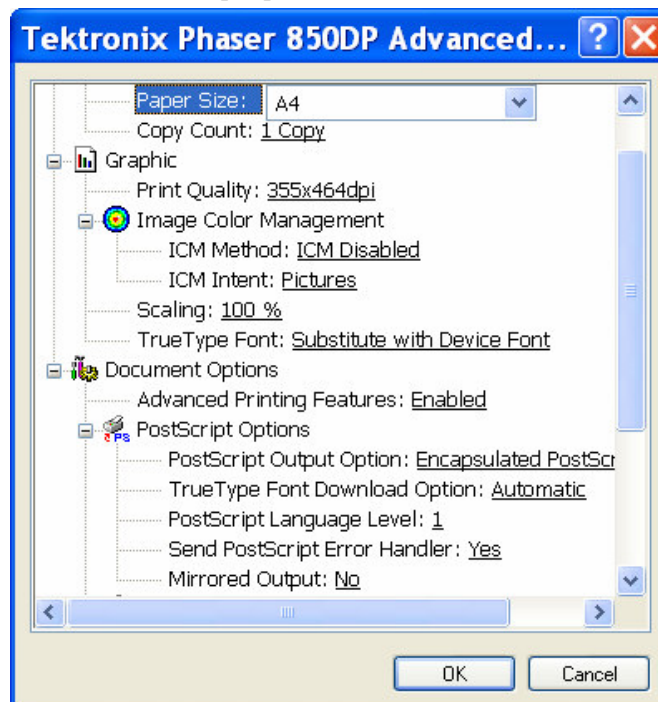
Tektronix Phaser 850DP Advanced...

Paper Size: A4
Copy Count: 1 Copy
Graphic
Print Quality: 355x464dpi
Image Color Management
ICM Method: ICM Disabled
ICM Intent: Pictures
Scaling: 100 %
TrueType Font: Substitute with Device Font
Document Options
Advanced Printing Features: Enabled
PostScript Options
PostScript Output Option: Encapsulated PostScr
TrueType Font Download Option: Automatic
PostScript Language Level: 1
Send PostScript Error Handler: Yes
Mirrored Output: No

OK
Cancel